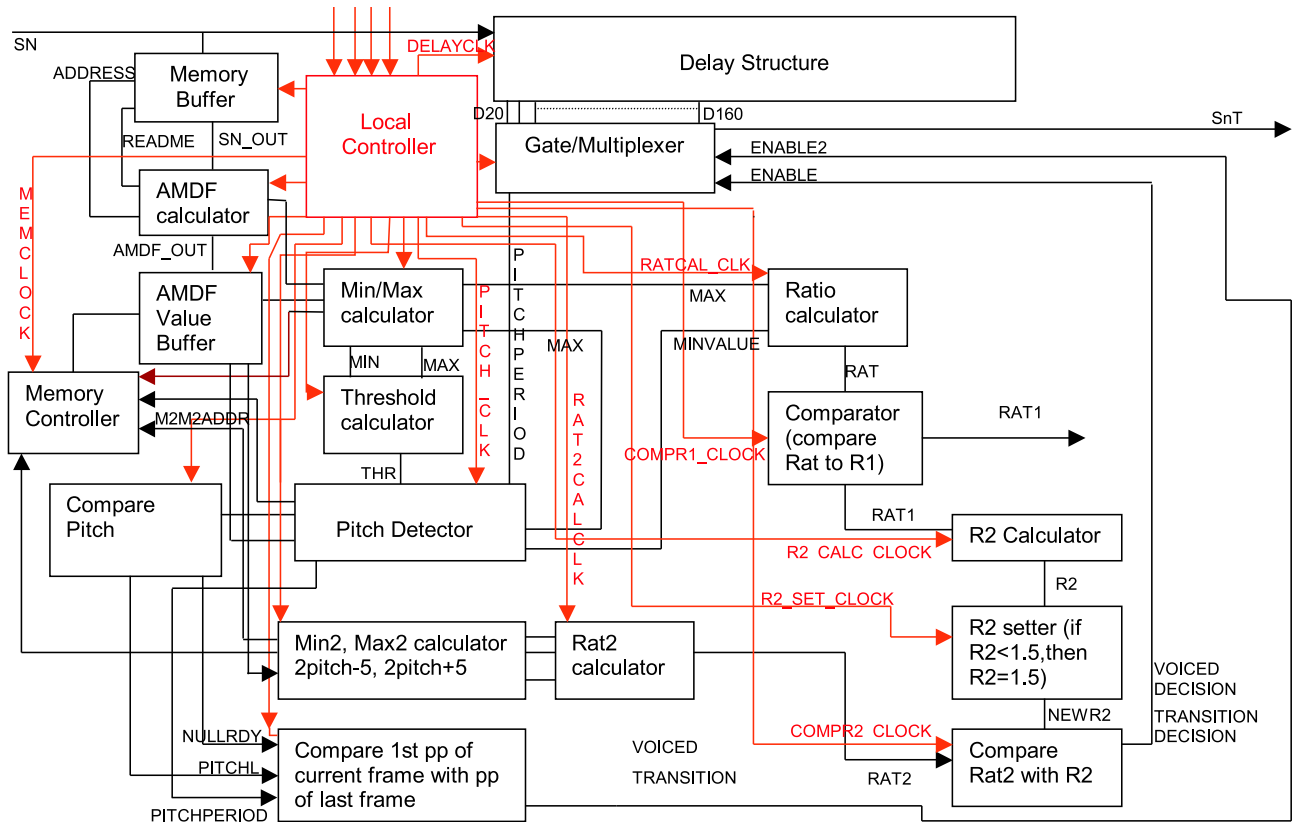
SN

DELAYCLK

Delay Structure

ADDRESS

Memory Buffer

Local Controller

D20

D160

SnT

README

SN_OUT

Gate/Multiplexer

ENABLE2

ENABLE

MEMCLOCK

AMDF calculator

AMDF_OUT

RATCAL_CLK

AMDF Value Buffer

Min/Max calculator

PITCH_CLK

PITCHPERIOD

MAX

Ratio calculator

MAX

MINVALUE

MIN

MAX

RAT

Memory Controller

Threshold calculator

RAT2CALCLK

Comparator (compare Rat to R1)

RAT1

M2M2ADDR

COMPR1_CLOCK

THR

Compare Pitch

Pitch Detector

RAT1

R2 Calculator

R2 CALC CLOCK

R2

R2_SET_CLOCK

Min2, Max2 calculator 2pitch-5, 2pitch+5

Rat2 calculator

R2 setter (if R2<1.5,then R2=1.5)

VOICED DECISION

NEWR2

TRANSITION DECISION

COMPR2 CLOCK

NULLRDY

Compare 1st pp of current frame with pp of last frame

VOICED

Compare Rat2 with R2

PITCHL

TRANSITION

RAT2

PITCHPERIOD